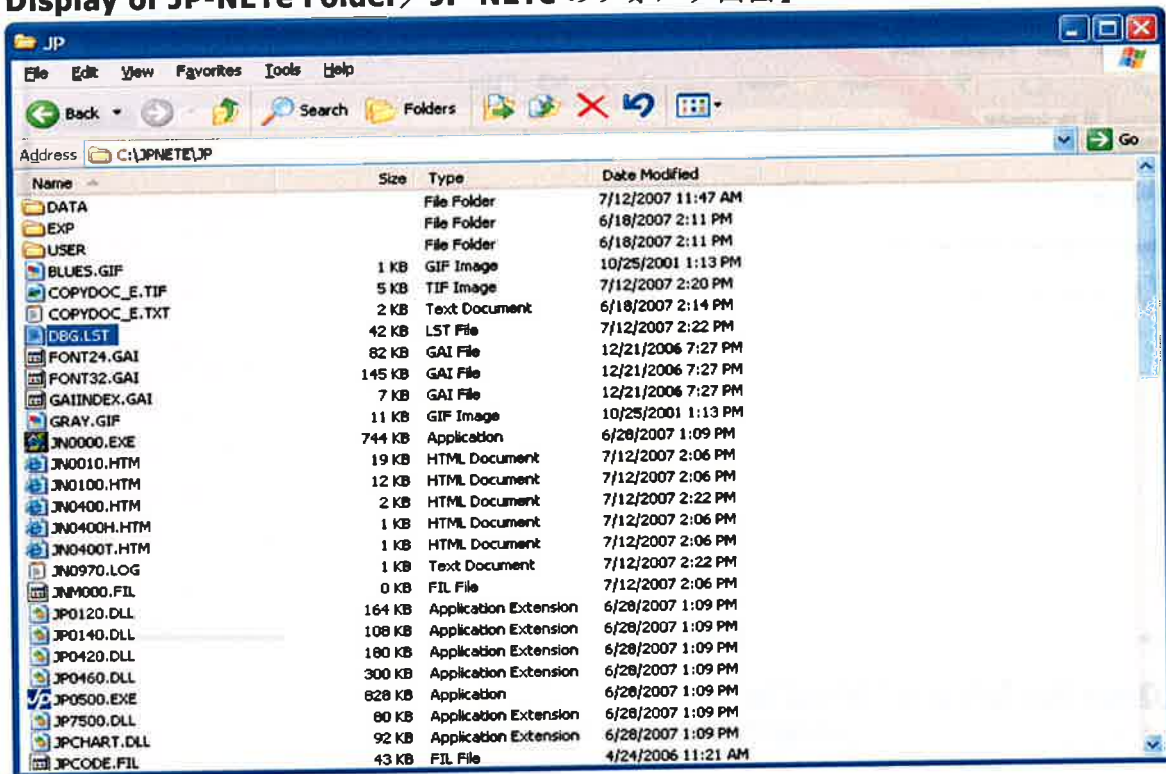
Display of JP-NETe Folder/ JP-NETe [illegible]

JP

File Edit View Favorites Tools Help

Back Search Folders

Address C:\JPNETE\JP

Go

| Name | Size | Type | Date Modified |
|---|---|---|---|
| DATA | | File Folder | 7/12/2007 11:47 AM |
| EXP | | File Folder | 6/18/2007 2:11 PM |
| USER | | File Folder | 6/18/2007 2:11 PM |
| BLUES.GIF | 1 KB | GIF Image | 10/25/2001 1:13 PM |
| COPYDOC_E.TIF | 5 KB | TIF Image | 7/12/2007 2:20 PM |
| COPYDOC_E.TXT | 2 KB | Text Document | 6/18/2007 2:14 PM |
| DBG.LST | 42 KB | LST File | 7/12/2007 2:22 PM |
| FONT24.GAI | 82 KB | GAI File | 12/21/2006 7:27 PM |
| FONT32.GAI | 145 KB | GAI File | 12/21/2006 7:27 PM |
| GAIINDEX.GAI | 7 KB | GAI File | 12/21/2006 7:27 PM |
| GRAY.GIF | 11 KB | GIF Image | 10/25/2001 1:13 PM |
| JN0000.EXE | 744 KB | Application | 6/28/2007 1:09 PM |
| JN0010.HTM | 19 KB | HTML Document | 7/12/2007 2:06 PM |
| JN0100.HTM | 12 KB | HTML Document | 7/12/2007 2:06 PM |
| JN0400.HTM | 2 KB | HTML Document | 7/12/2007 2:22 PM |
| JN0400H.HTM | 1 KB | HTML Document | 7/12/2007 2:06 PM |
| JN0400T.HTM | 1 KB | HTML Document | 7/12/2007 2:06 PM |
| JN0970.LOG | 1 KB | Text Document | 7/12/2007 2:22 PM |
| JNM000.FIL | 0 KB | FIL File | 7/12/2007 2:06 PM |
| JP0120.DLL | 164 KB | Application Extension | 6/28/2007 1:09 PM |
| JP0140.DLL | 108 KB | Application Extension | 6/28/2007 1:09 PM |
| JP0420.DLL | 180 KB | Application Extension | 6/28/2007 1:09 PM |
| JP0460.DLL | 300 KB | Application Extension | 6/28/2007 1:09 PM |
| JP0500.EXE | 828 KB | Application | 6/28/2007 1:09 PM |
| JP7500.DLL | 80 KB | Application Extension | 6/28/2007 1:09 PM |
| JPCHART.DLL | 92 KB | Application Extension | 6/28/2007 1:09 PM |
| JPCODE.FIL | 43 KB | FIL File | 4/24/2006 11:21 AM |